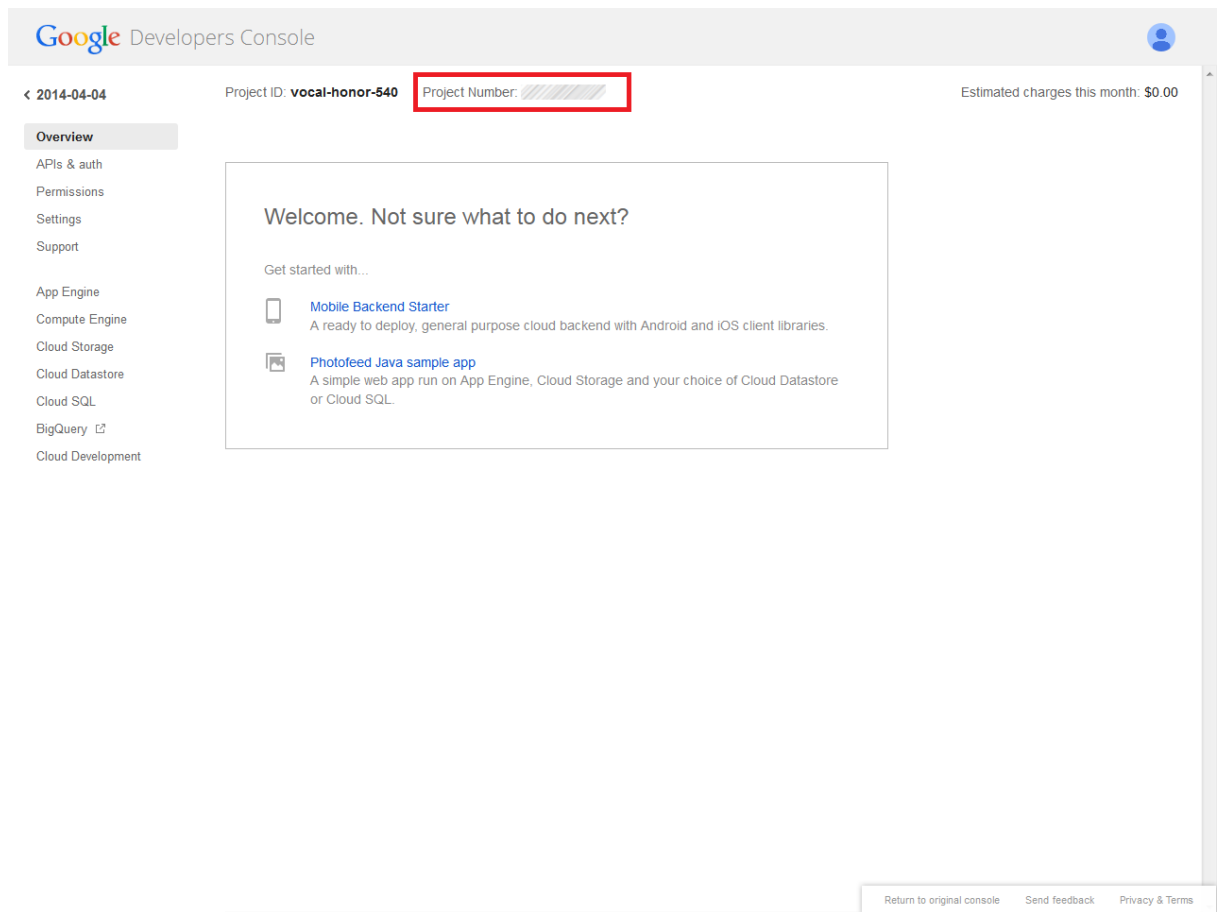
Google Developers Console

< 2014-04-04

Project ID: vocal-honor-540 Project Number: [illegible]

Estimated charges this month: $0.00

Overview
APIs & auth
Permissions
Settings
Support

App Engine
Compute Engine
Cloud Storage
Cloud Datastore
Cloud SQL
BigQuery
Cloud Development

Welcome. Not sure what to do next?

Get started with...

Mobile Backend Starter
A ready to deploy, general purpose cloud backend with Android and iOS client libraries.

Photofeed Java sample app
A simple web app run on App Engine, Cloud Storage and your choice of Cloud Datastore or Cloud SQL.

Return to original console Send feedback Privacy & Terms